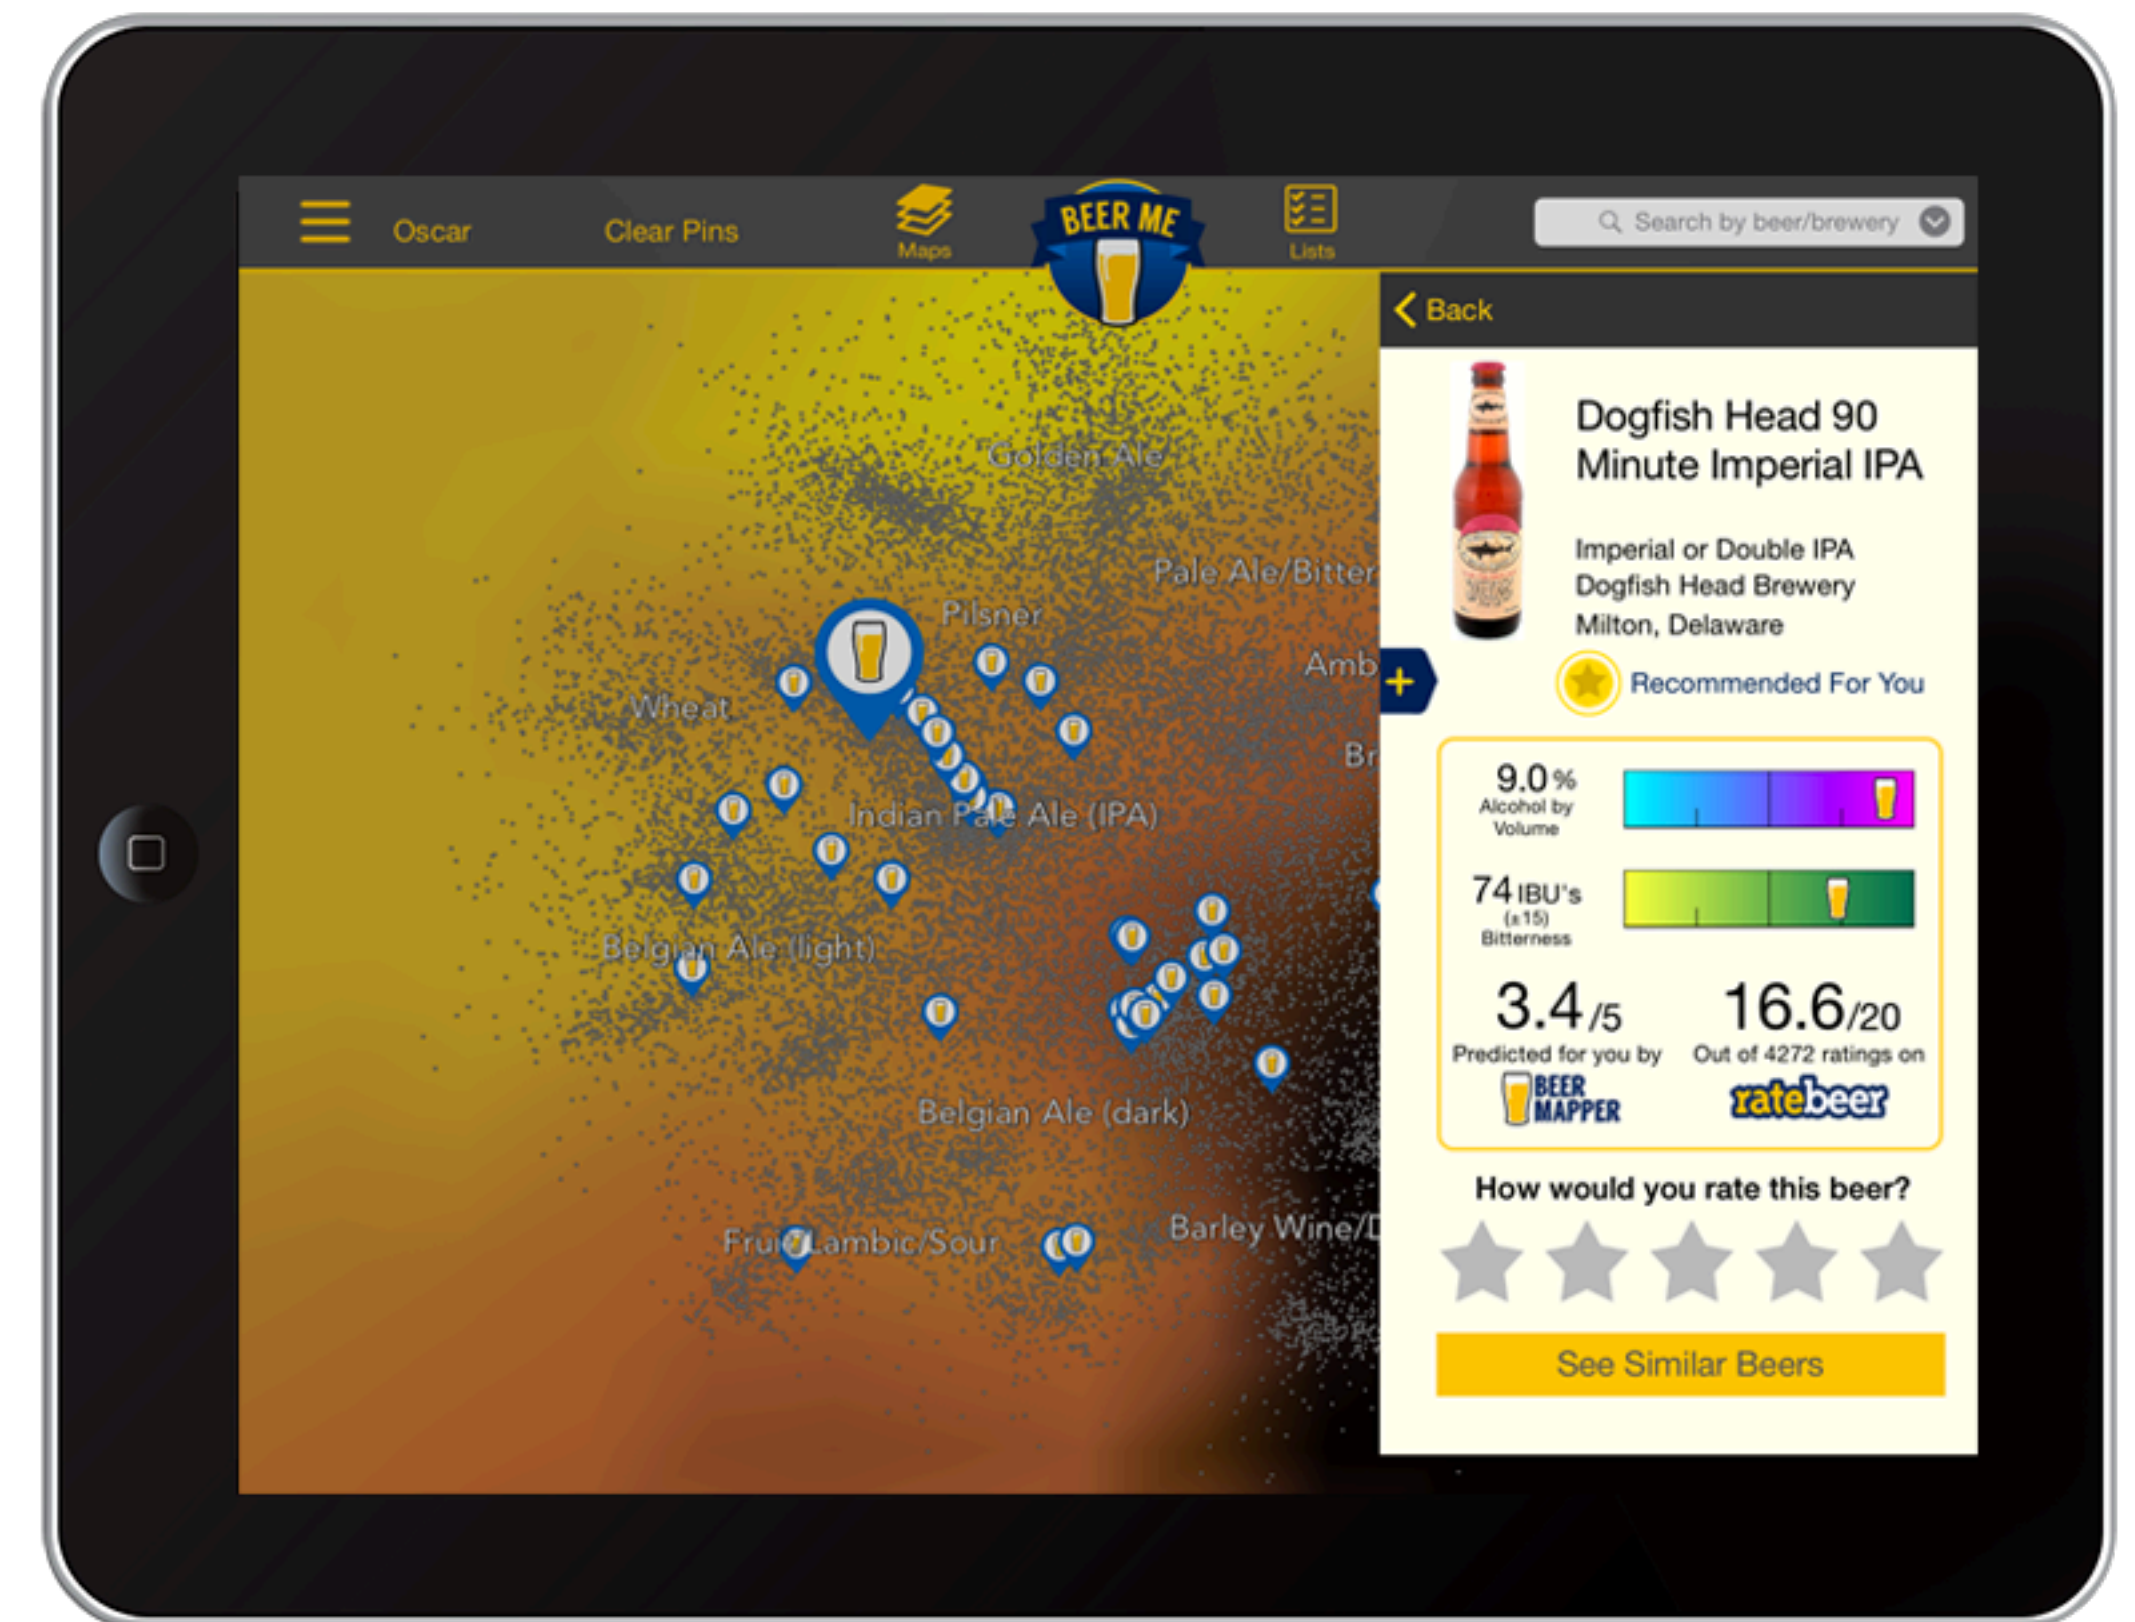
Oscar Clear Pins Maps BEER ME Lists Search by beer/brewery

Golden Ale
Pale Ale/Bitter
Pilsner
Amb
Wheat
Br
Indian Pale Ale (IPA)
Belgian Ale (light)
Belgian Ale (dark)
Fruit/Lambic/Sour
Barley Wine/

Back

Dogfish Head 90 Minute Imperial IPA

Imperial or Double IPA
Dogfish Head Brewery
Milton, Delaware

Recommended For You

9.0 % Alcohol by Volume

74 IBU's (±15) Bitterness

3.4 /5
Predicted for you by BEER MAPPER

16.6/20
Out of 4272 ratings on ratebeer

How would you rate this beer?

See Similar Beers